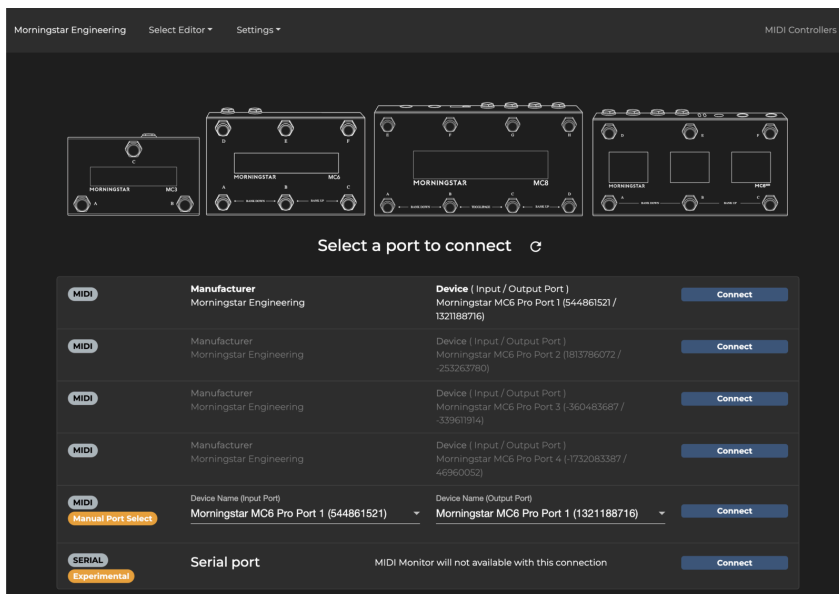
Morningstar Engineering Select Editor ▾ Settings ▾ MIDI Controllers

C
MORNINGSTAR MC3
A B

D E F
MORNINGSTAR MC6
A BANK DOWN B BANK UP C

E F G H
MORNINGSTAR MC8
A BANK DOWN B TOGGLE PAGE C BANK UP D

D E F
MORNINGSTAR MC6PRO
A BANK DOWN B BANK UP C

Select a port to connect

| | | | |
|---|---|---|---|
| MIDI | **Manufacturer** Morningstar Engineering | **Device** ( Input / Output Port ) Morningstar MC6 Pro Port 1 (544861521 / 1321188716) | Connect |
| MIDI | Manufacturer Morningstar Engineering | Device ( Input / Output Port ) Morningstar MC6 Pro Port 2 (1813786072 / -253263780) | Connect |
| MIDI | Manufacturer Morningstar Engineering | Device ( Input / Output Port ) Morningstar MC6 Pro Port 3 (-360483687 / -339611914) | Connect |
| MIDI | Manufacturer Morningstar Engineering | Device ( Input / Output Port ) Morningstar MC6 Pro Port 4 (-1732083387 / 46960052) | Connect |
| MIDI Manual Port Select | Device Name (Input Port) Morningstar MC6 Pro Port 1 (544861521) | Device Name (Output Port) Morningstar MC6 Pro Port 1 (1321188716) | Connect |
| SERIAL Experimental | Serial port | MIDI Monitor will not available with this connection | Connect |